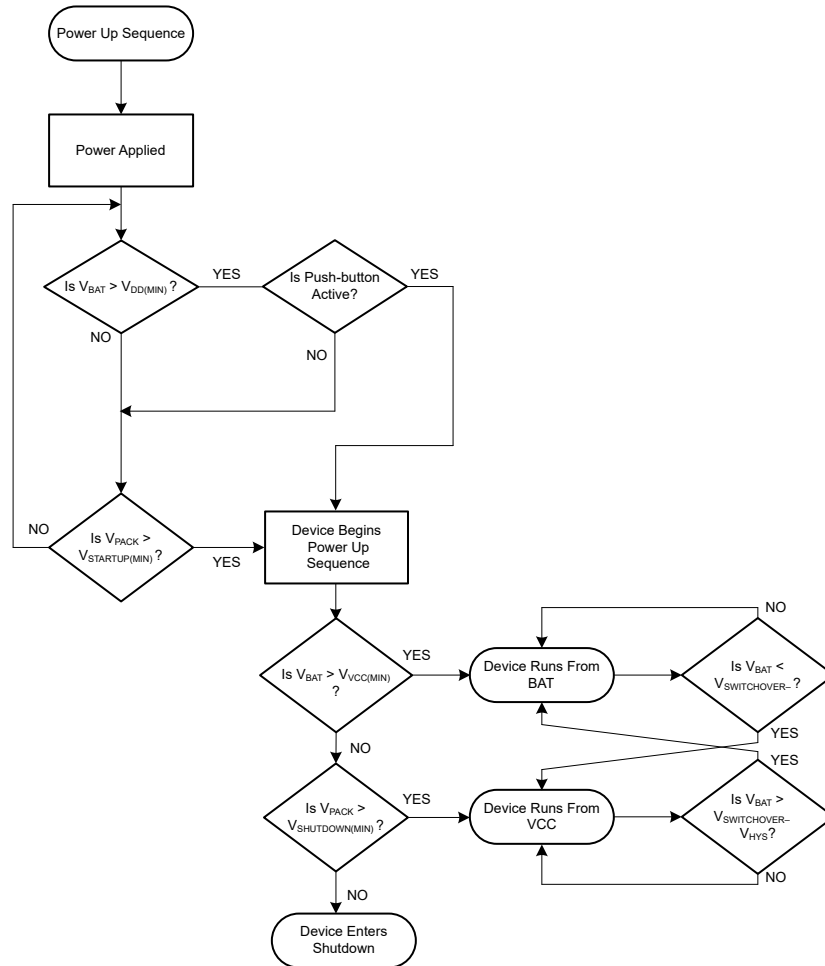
Power Up Sequence

Power Applied

Is $V_{BAT} > V_{DD(MIN)}$ ?

YES

Is Push-button Active?

YES

NO

NO

NO

Is $V_{PACK}$ > $V_{STARTUP(MIN)}$ ?

YES

Device Begins Power Up Sequence

NO

Is $V_{BAT} > V_{VCC(MIN)}$ ?

YES

Device Runs From BAT

Is $V_{BAT}$ < $V_{SWITCHOVER–}$ ?

YES

NO

YES

Is $V_{PACK}$ > $V_{SHUTDOWN(MIN)}$ ?

YES

Device Runs From VCC

Is $V_{BAT}$ > $V_{SWITCHOVER–}$ $V_{HYS}$?

NO

NO

Device Enters Shutdown